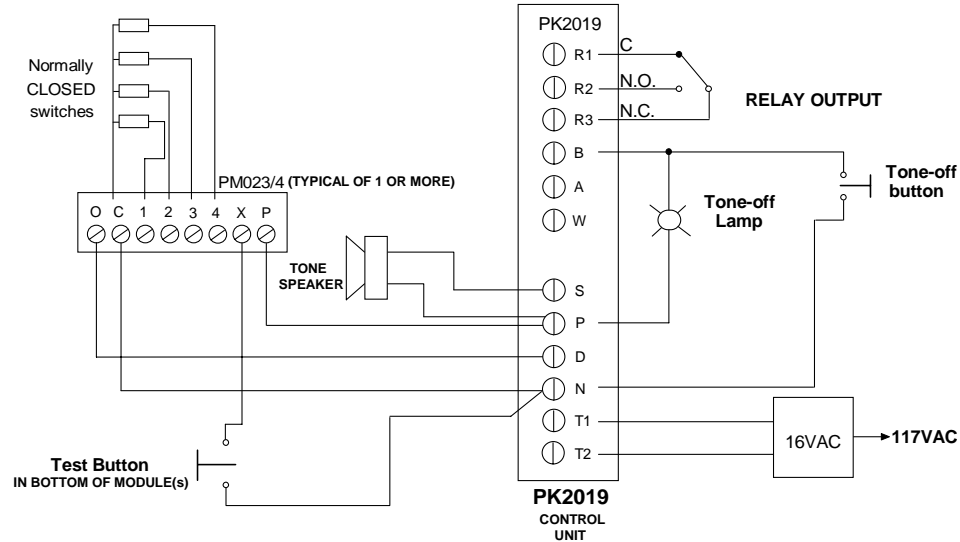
Normally CLOSED switches

PM023/4 (TYPICAL OF 1 OR MORE)

O C 1 2 3 4 X P

TONE SPEAKER

Test Button
IN BOTTOM OF MODULE(s)

PK2019
R1
C
R2
N.O.
R3
N.C.
B
A
W
S
P
D
N
T1
T2

RELAY OUTPUT

Tone-off Lamp

Tone-off button

16VAC
117VAC

PK2019
CONTROL UNIT